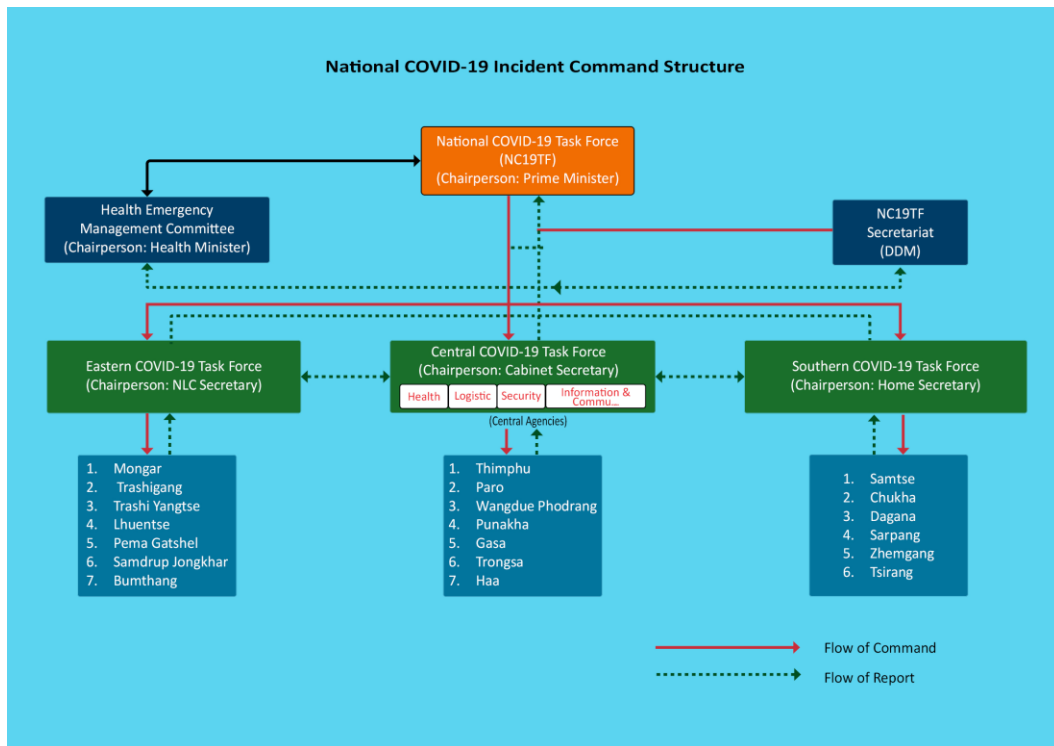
National COVID-19 Incident Command Structure

National COVID-19 Task Force
(NC19TF)
(Chairperson: Prime Minister)

Health Emergency
Management Committee
(Chairperson: Health Minister)

NC19TF
Secretariat
(DDM)

Eastern COVID-19 Task Force
(Chairperson: NLC Secretary)

Central COVID-19 Task Force
(Chairperson: Cabinet Secretary)

Health | Logistic | Security | Information & Commu...

(Central Agencies)

Southern COVID-19 Task Force
(Chairperson: Home Secretary)

1. Mongar
2. Trashigang
3. Trashi Yangtse
4. Lhuentse
5. Pema Gatshel
6. Samdrup Jongkhar
7. Bumthang

1. Thimphu
2. Paro
3. Wangdue Phodrang
4. Punakha
5. Gasa
6. Trongsa
7. Haa

1. Samtse
2. Chukha
3. Dagana
4. Sarpang
5. Zhemgang
6. Tsirang

Flow of Command
Flow of Report